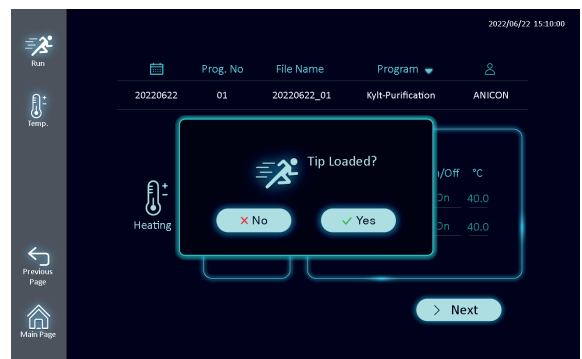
2022/06/22 15:10:00

Run

Temp.

| | Prog. No | File Name | Program | |
|---|---|---|---|---|
| 20220622 | 01 | 20220622_01 | Kylt-Purification | ANICON |

Heating

Tip Loaded?

× No

✓ Yes

n/Off °C

On 40.0

On 40.0

Previous Page

Main Page

Next